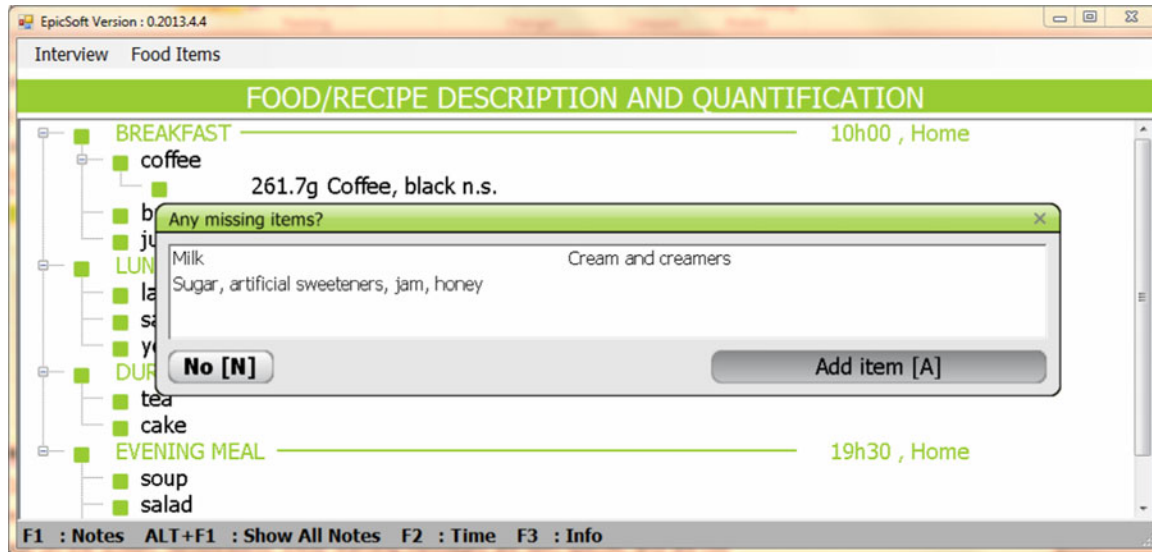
EpicSoft Version : 0.2013.4.4

Interview Food Items

FOOD/RECIPE DESCRIPTION AND QUANTIFICATION

BREAKFAST 10h00 , Home

coffee

261.7g Coffee, black n.s.

b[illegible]

ju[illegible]

LUN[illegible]

la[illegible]

sa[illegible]

y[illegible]

DUR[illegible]

tea

cake

EVENING MEAL 19h30 , Home

soup

salad

Any missing items?

Milk

Cream and creamers

Sugar, artificial sweeteners, jam, honey

No [N]

Add item [A]

F1 : Notes ALT+F1 : Show All Notes F2 : Time F3 : Info